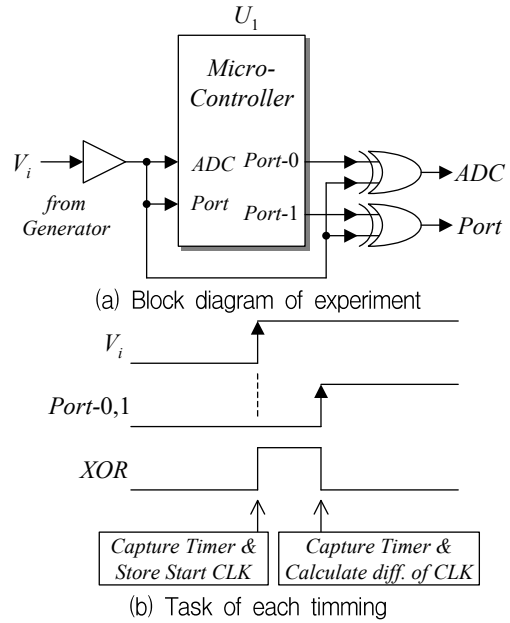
$U_1$

Micro-Controller

$V_i$

from Generator

ADC

Port

Port-0

Port-1

ADC

Port

(a) Block diagram of experiment

$V_i$

Port-0,1

XOR

Capture Timer & Store Start CLK

Capture Timer & Calculate diff. of CLK

(b) Task of each timming